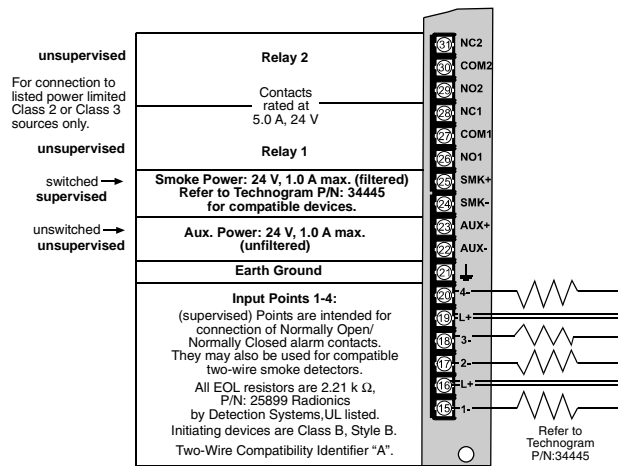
unsupervised

For connection to listed power limited Class 2 or Class 3 sources only.

unsupervised

switched
supervised

unswitched
unsupervised

Relay 2

Contacts rated at 5.0 A, 24 V

Relay 1

Smoke Power: 24 V, 1.0 A max. (filtered)
Refer to Technogram P/N: 34445 for compatible devices.

Aux. Power: 24 V, 1.0 A max. (unfiltered)

Earth Ground

Input Points 1-4:
(supervised) Points are intended for connection of Normally Open/ Normally Closed alarm contacts. They may also be used for compatible two-wire smoke detectors.
All EOL resistors are 2.21 k Ω, P/N: 25899 Radionics by Detection Systems,UL listed.
Initiating devices are Class B, Style B.
Two-Wire Compatibility Identifier "A".

31 NC2
30 COM2
29 NO2
28 NC1
27 COM1
26 NO1
25 SMK+
24 SMK-
23 AUX+
22 AUX-
21
20 4-
19 L+
18 3-
17 2-
16 L+
15 1-

Refer to Technogram P/N:34445